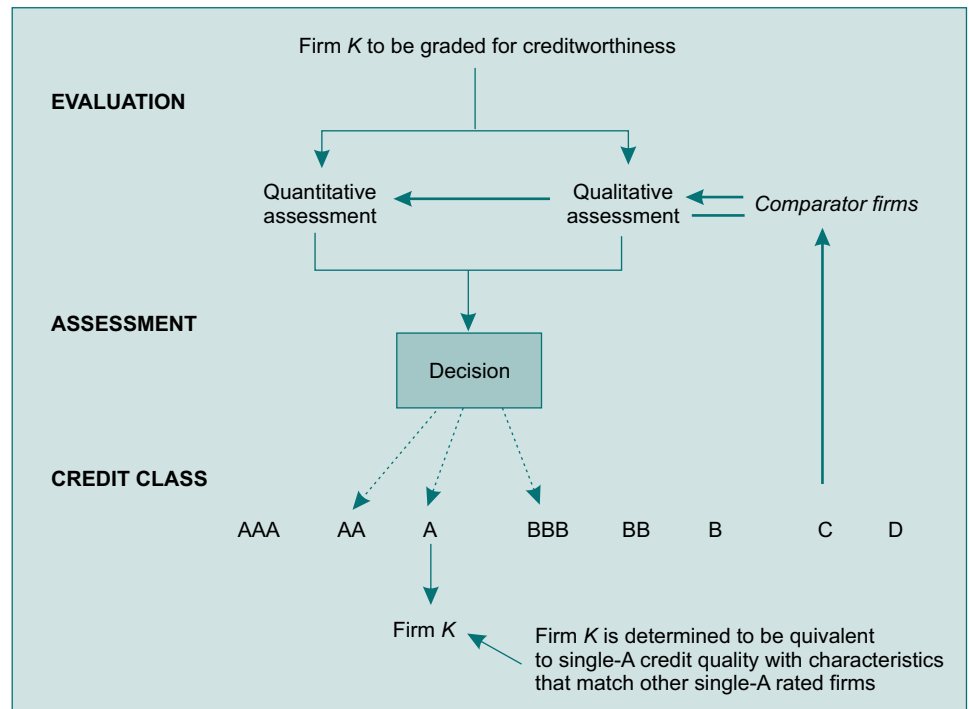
Firm *K* to be graded for creditworthiness

EVALUATION

Quantitative assessment

Qualitative assessment

*Comparator firms*

ASSESSMENT

Decision

CREDIT CLASS

AAA AA A BBB BB B C D

Firm *K*

Firm *K* is determined to be quivalent to single-A credit quality with characteristics that match other single-A rated firms